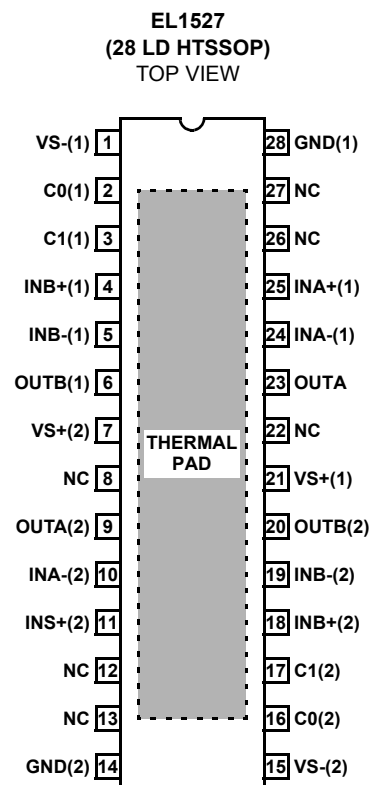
EL1527
(28 LD HTSSOP)
TOP VIEW

VS-(1) 1
C0(1) 2
C1(1) 3
INB+(1) 4
INB-(1) 5
OUTB(1) 6
VS+(2) 7
NC 8
OUTA(2) 9
INA-(2) 10
INS+(2) 11
NC 12
NC 13
GND(2) 14

THERMAL PAD

28 GND(1)
27 NC
26 NC
25 INA+(1)
24 INA-(1)
23 OUTA
22 NC
21 VS+(1)
20 OUTB(2)
19 INB-(2)
18 INB+(2)
17 C1(2)
16 C0(2)
15 VS-(2)